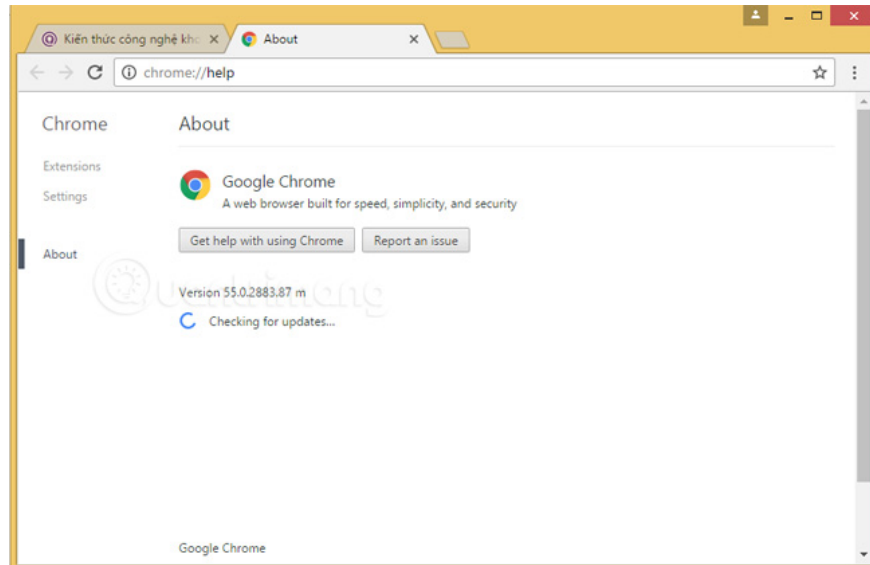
Kiến thức công nghệ khc ×
About ×

chrome://help

Chrome

Extensions

Settings

About

About

Google Chrome
A web browser built for speed, simplicity, and security

Get help with using Chrome
Report an issue

Version 55.0.2883.87 m

Checking for updates...

Google Chrome